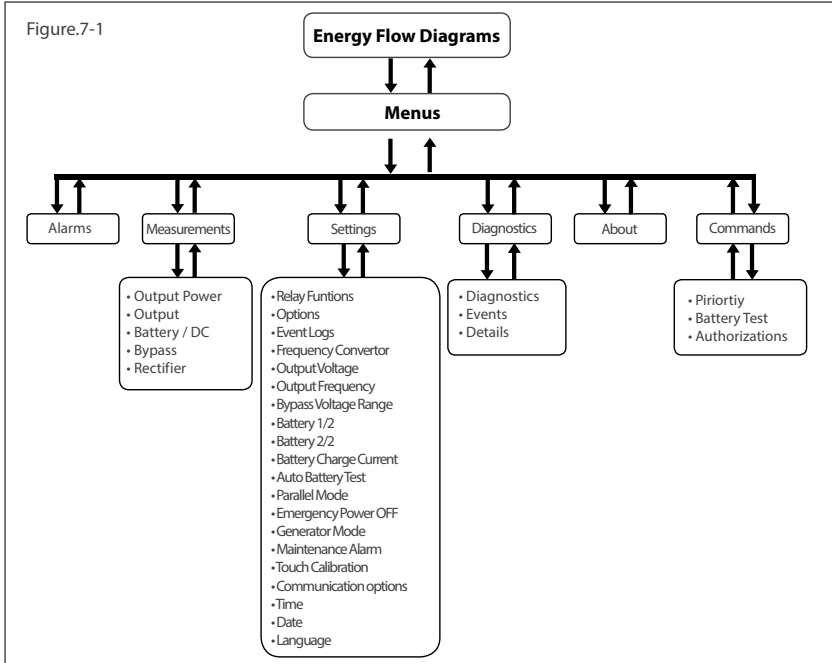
Figure.7-1

Energy Flow Diagrams

Menus

Alarms

Measurements

• Output Power
• Output
• Battery / DC
• Bypass
• Rectifier

Settings

• Relay Funtions
• Options
• Event Logs
• Frequency Convertor
• Output Voltage
• Output Frequency
• Bypass Voltage Range
• Battery 1/2
• Battery 2/2
• Battery Charge Current
• Auto Battery Test
• Parallel Mode
• Emergency Power OFF
• Generator Mode
• Maintenance Alarm
• Touch Calibration
• Communication options
• Time
• Date
• Language

Diagnostics

• Diagnostics
• Events
• Details

About

Commands

• Piriortiy
• Battery Test
• Authorizations